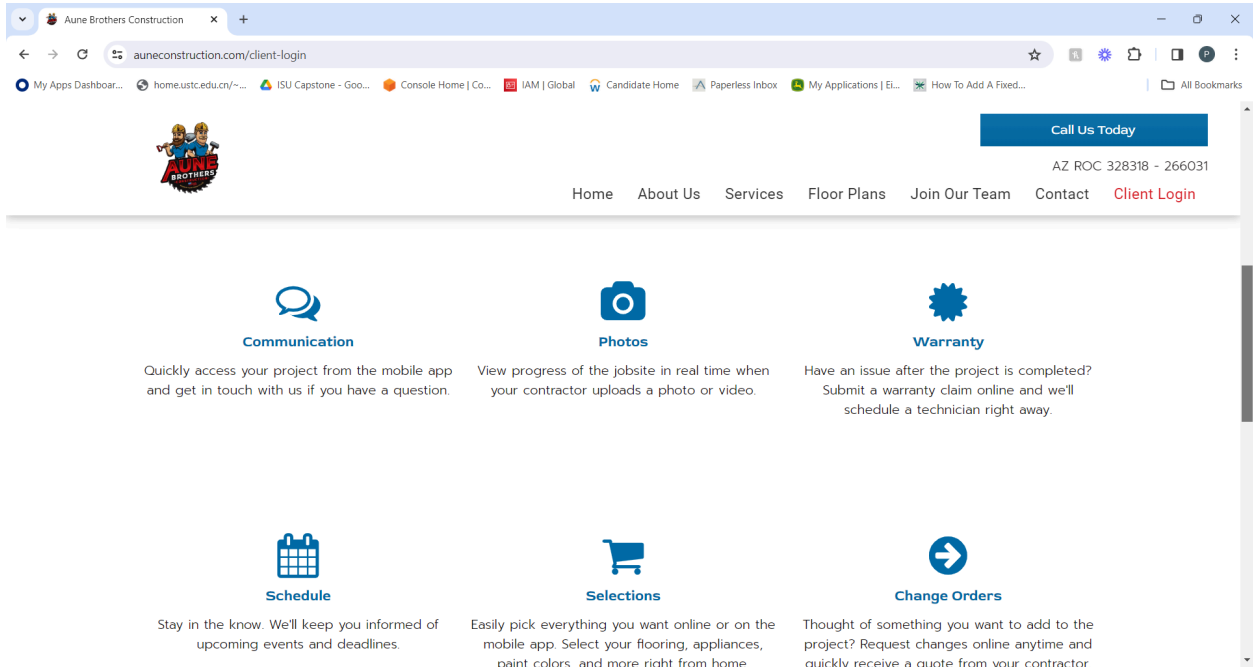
Aune Brothers Construction

auneconstruction.com/client-login

My Apps Dashboar... home.ustc.edu.cn/~... ISU Capstone - Goo... Console Home | Co... IAM | Global Candidate Home Paperless Inbox My Applications | Ei... How To Add A Fixed... All Bookmarks

AUNE BROTHERS

Call Us Today

AZ ROC 328318 - 266031

Home About Us Services Floor Plans Join Our Team Contact Client Login

Communication

Quickly access your project from the mobile app and get in touch with us if you have a question.

Photos

View progress of the jobsite in real time when your contractor uploads a photo or video.

Warranty

Have an issue after the project is completed? Submit a warranty claim online and we'll schedule a technician right away.

Schedule

Stay in the know. We'll keep you informed of upcoming events and deadlines.

Selections

Easily pick everything you want online or on the mobile app. Select your flooring, appliances, paint colors, and more right from home.

Change Orders

Thought of something you want to add to the project? Request changes online anytime and quickly receive a quote from your contractor.